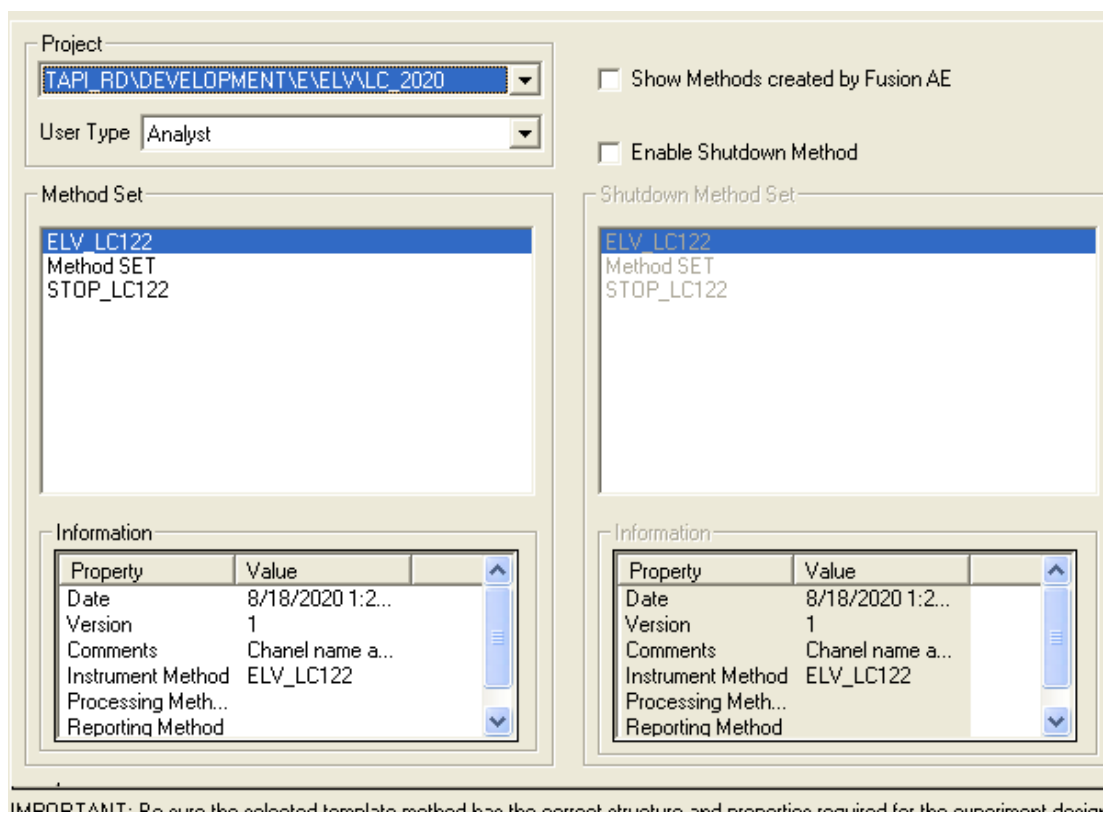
Project
TAPI_RD\DEVELOPMENT\E\ELV\LC_2020
User Type Analyst

Show Methods created by Fusion AE

Enable Shutdown Method

Method Set
ELV_LC122
Method SET
STOP_LC122

Information

| Property | Value |
|---|---|
| Date | 8/18/2020 1:2... |
| Version | 1 |
| Comments | Chanel name a... |
| Instrument Method | ELV_LC122 |
| Processing Meth... | |
| Reporting Method | |

Shutdown Method Set
ELV_LC122
Method SET
STOP_LC122

Information

| Property | Value |
|---|---|
| Date | 8/18/2020 1:2... |
| Version | 1 |
| Comments | Chanel name a... |
| Instrument Method | ELV_LC122 |
| Processing Meth... | |
| Reporting Method | |

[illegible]